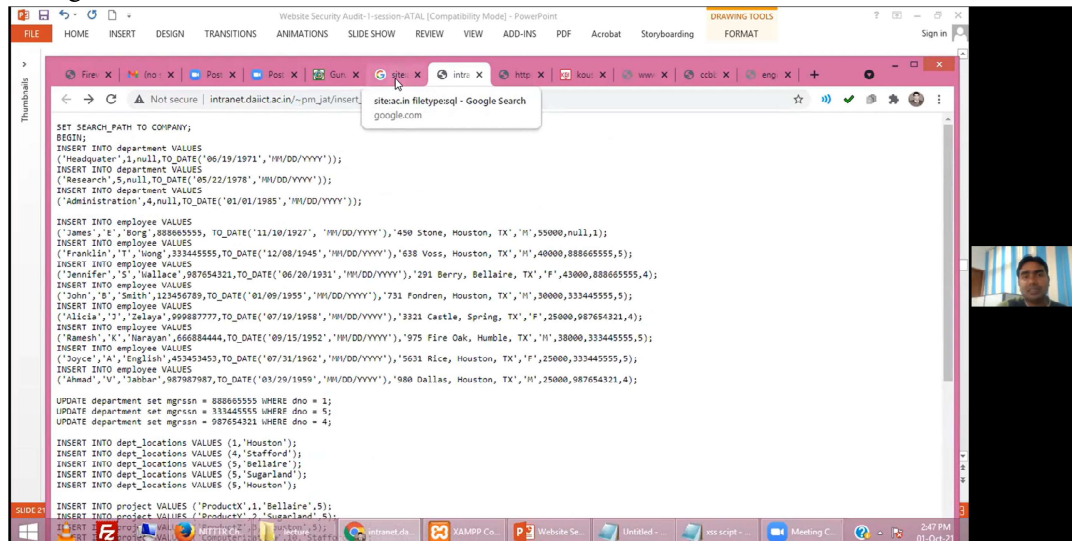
Website Security Audit-1-session-ATAL [Compatibility Mode] - PowerPoint
DRAWING TOOLS
? – □ ×
FILE HOME INSERT DESIGN TRANSITIONS ANIMATIONS SLIDE SHOW REVIEW VIEW ADD-INS PDF Acrobat Storyboarding FORMAT Sign in

Thumbnails

Fire × (no × Pos × Pos × Gur × site × intra × http × kou × ww × ccbi × eng × +

Not secure | intranet.daiict.ac.in/~pm_jat/insert_

site:ac.in filetype:sql - Google Search
google.com

SET SEARCH_PATH TO COMPANY;
BEGIN;
INSERT INTO department VALUES
('Headquater',1,null,TO_DATE('06/19/1971','MM/DD/YYYY'));
INSERT INTO department VALUES
('Research',5,null,TO_DATE('05/22/1978','MM/DD/YYYY'));
INSERT INTO department VALUES
('Administration',4,null,TO_DATE('01/01/1985','MM/DD/YYYY'));

INSERT INTO employee VALUES
('James','E','Borg',888665555, TO_DATE('11/10/1927', 'MM/DD/YYYY'),'450 Stone, Houston, TX','M',55000,null,1);
INSERT INTO employee VALUES
('Franklin','T','Wong',333445555,TO_DATE('12/08/1945','MM/DD/YYYY'),'638 Voss, Houston, TX','M',40000,888665555,5);
INSERT INTO employee VALUES
('Jennifer','S','Wallace',987654321,TO_DATE('06/20/1931','MM/DD/YYYY'),'291 Berry, Bellaire, TX','F',43000,888665555,4);
INSERT INTO employee VALUES
('John','B','Smith',123456789,TO_DATE('01/09/1955','MM/DD/YYYY'),'731 Fondren, Houston, TX','M',30000,333445555,5);
INSERT INTO employee VALUES
('Alicia','J','Zelaya',999887777,TO_DATE('07/19/1958','MM/DD/YYYY'),'3321 Castle, Spring, TX','F',25000,987654321,4);
INSERT INTO employee VALUES
('Ramesh','K','Narayan',666884444,TO_DATE('09/15/1952','MM/DD/YYYY'),'975 Fire Oak, Humble, TX','M',38000,333445555,5);
INSERT INTO employee VALUES
('Joyce','A','English',453453453,TO_DATE('07/31/1962','MM/DD/YYYY'),'5631 Rice, Houston, TX','F',25000,333445555,5);
INSERT INTO employee VALUES
('Ahmad','V','Jabbar',987987987,TO_DATE('03/29/1959','MM/DD/YYYY'),'980 Dallas, Houston, TX','M',25000,987654321,4);

UPDATE department set mgrssn = 888665555 WHERE dno = 1;
UPDATE department set mgrssn = 333445555 WHERE dno = 5;
UPDATE department set mgrssn = 987654321 WHERE dno = 4;

INSERT INTO dept_locations VALUES (1,'Houston');
INSERT INTO dept_locations VALUES (4,'Stafford');
INSERT INTO dept_locations VALUES (5,'Bellaire');
INSERT INTO dept_locations VALUES (5,'Sugarland');
INSERT INTO dept_locations VALUES (5,'Houston');

INSERT INTO project VALUES ('ProductX',1,'Bellaire',5);
INSERT INTO project VALUES ('ProductY',2,'Sugarland',5);
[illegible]

SLIDE 21
MITTR Ch... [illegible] intranet.da... XAMPP Co... Website Se... Untitled - ... ess scipt - ... Meeting C... 2:47 PM 01-Oct-21